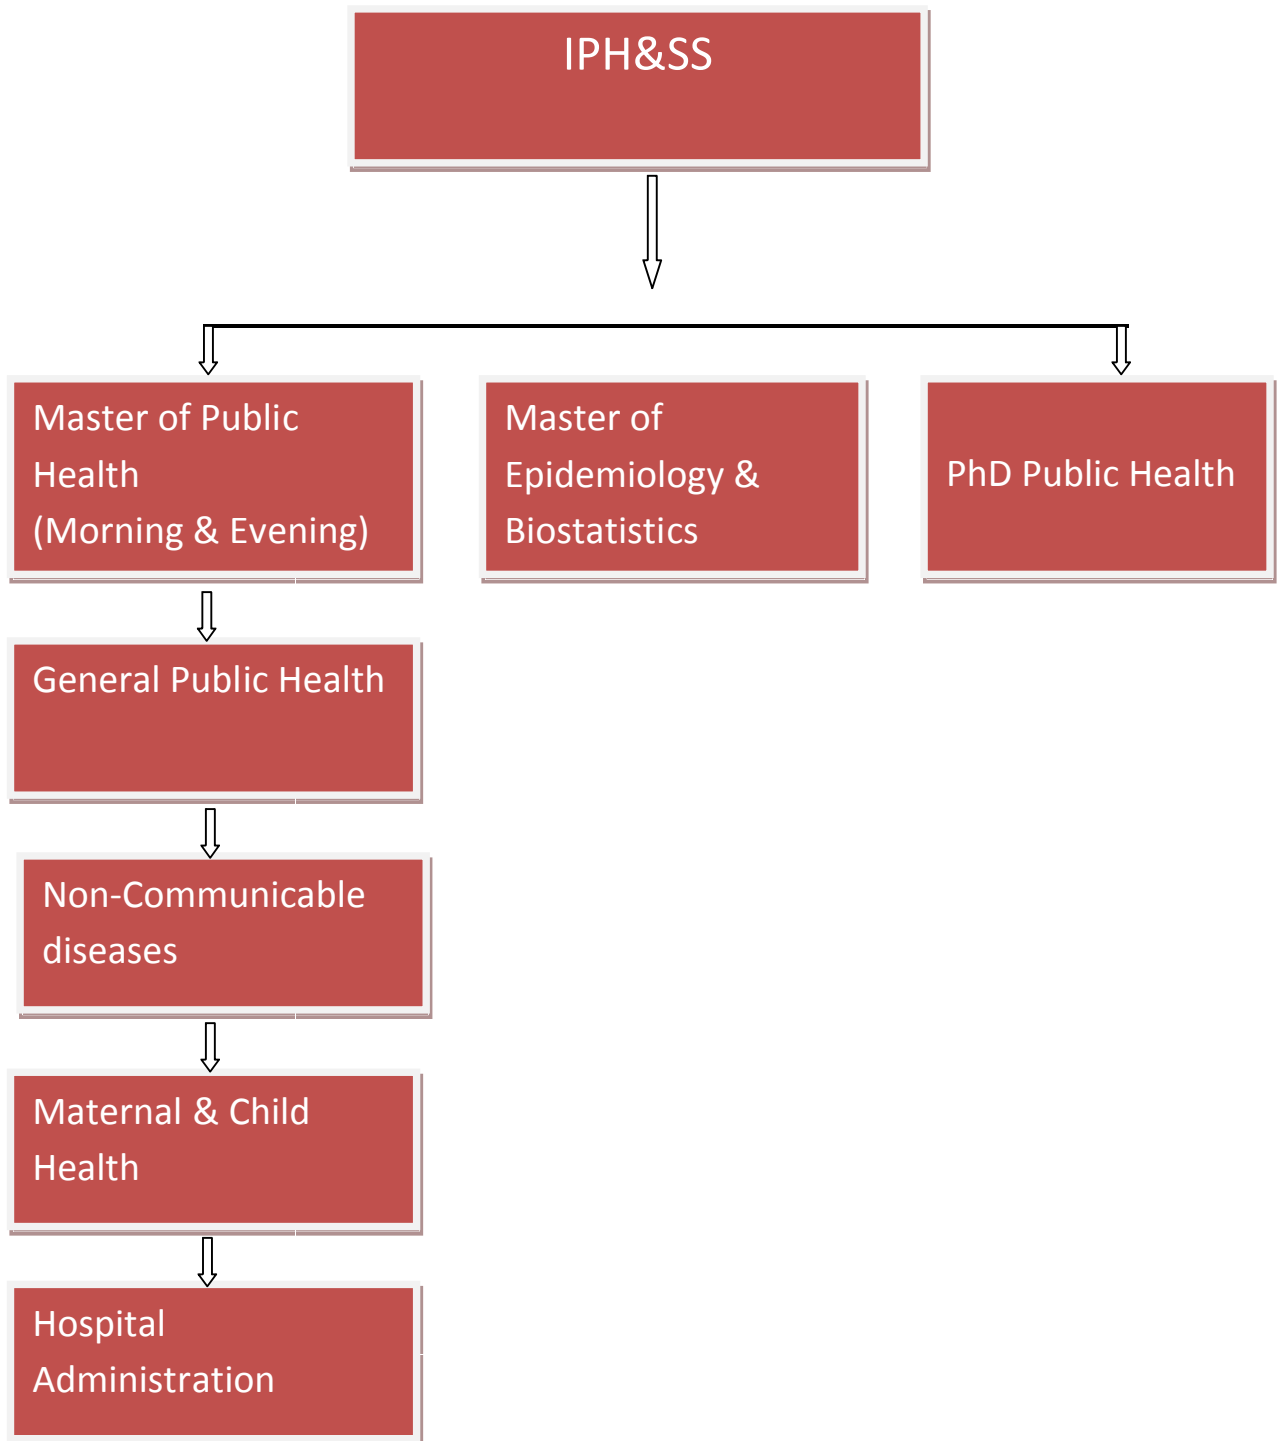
IPH&SS

Master of Public Health (Morning & Evening)

Master of Epidemiology & Biostatistics

PhD Public Health

General Public Health

Non-Communicable diseases

Maternal & Child Health

Hospital Administration